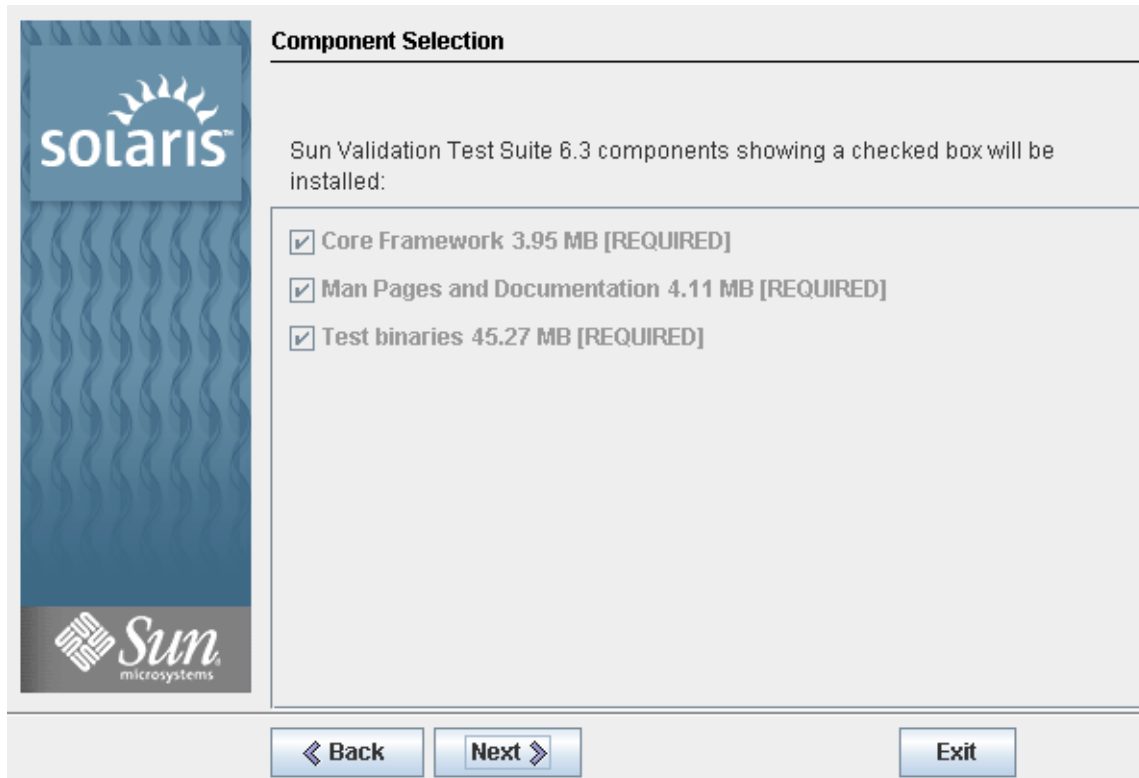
solaris™

Sun microsystems

Component Selection

Sun Validation Test Suite 6.3 components showing a checked box will be installed:

☑ Core Framework 3.95 MB [REQUIRED]

☑ Man Pages and Documentation 4.11 MB [REQUIRED]

☑ Test binaries 45.27 MB [REQUIRED]

《 Back   Next 》   Exit